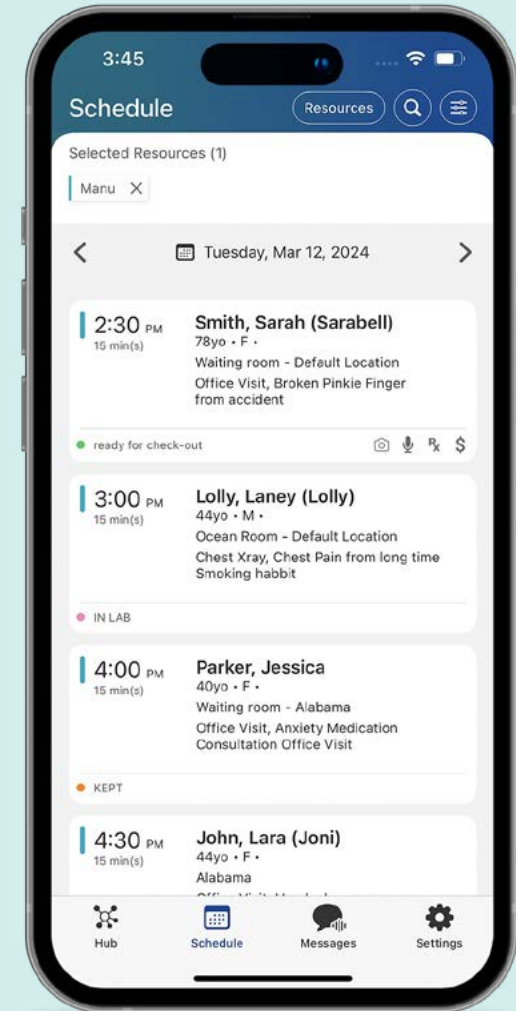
3:45

Schedule

Resources

Selected Resources (1)

Manu ✕

Tuesday, Mar 12, 2024

2:30 PM
15 min(s)
Smith, Sarah (Sarabell)
78yo • F •
Waiting room - Default Location
Office Visit, Broken Pinkie Finger from accident

ready for check-out

$R_x$ $

3:00 PM
15 min(s)
Lolly, Laney (Lolly)
44yo • M •
Ocean Room - Default Location
Chest Xray, Chest Pain from long time Smoking habbit

IN LAB

4:00 PM
15 min(s)
Parker, Jessica
40yo • F •
Waiting room - Alabama
Office Visit, Anxiety Medication Consultation Office Visit

KEPT

4:30 PM
15 min(s)
John, Lara (Joni)
44yo • F •
Alabama
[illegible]

Hub
Schedule
Messages
Settings